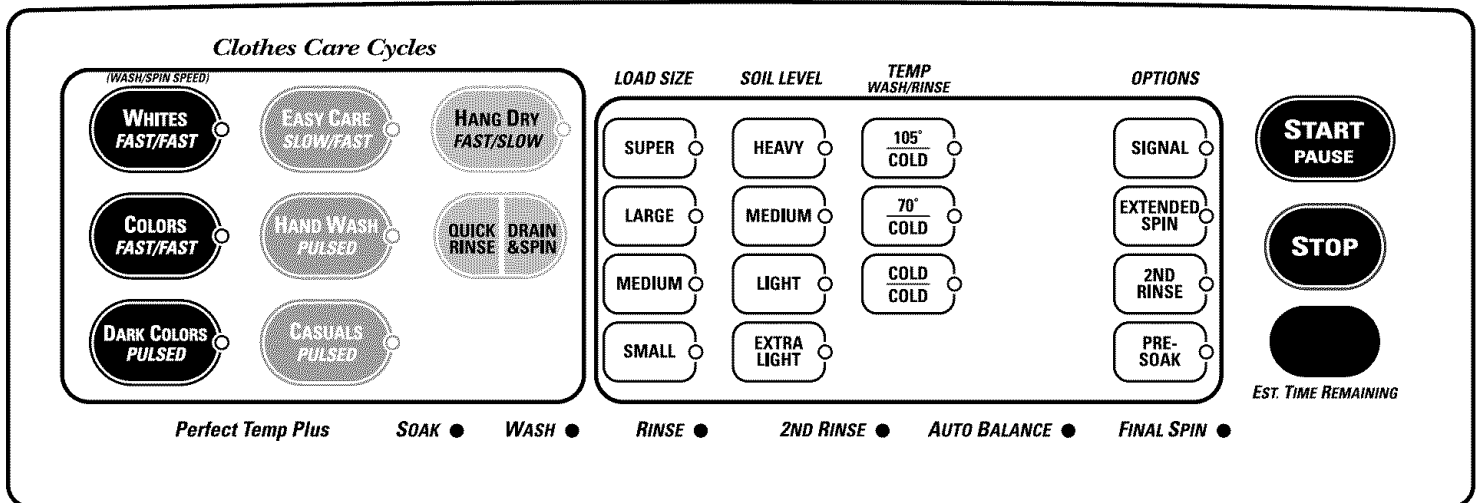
Clothes Care Cycles

(WASH/SPIN SPEED)

WHITES FAST/FAST

EASY CARE SLOW/FAST

HANG DRY FAST/SLOW

COLORS FAST/FAST

HAND WASH PULSED

QUICK RINSE

DRAIN &SPIN

DARK COLORS PULSED

CASUALS PULSED

LOAD SIZE

SOIL LEVEL

TEMP WASH/RINSE

OPTIONS

SUPER

HEAVY

$\frac{105^{\circ}}{\text{COLD}}$

SIGNAL

LARGE

MEDIUM

$\frac{70^{\circ}}{\text{COLD}}$

EXTENDED SPIN

MEDIUM

LIGHT

$\frac{\text{COLD}}{\text{COLD}}$

2ND RINSE

SMALL

EXTRA LIGHT

PRE-SOAK

START PAUSE

STOP

EST. TIME REMAINING

Perfect Temp Plus

SOAK

WASH

RINSE

2ND RINSE

AUTO BALANCE

FINAL SPIN